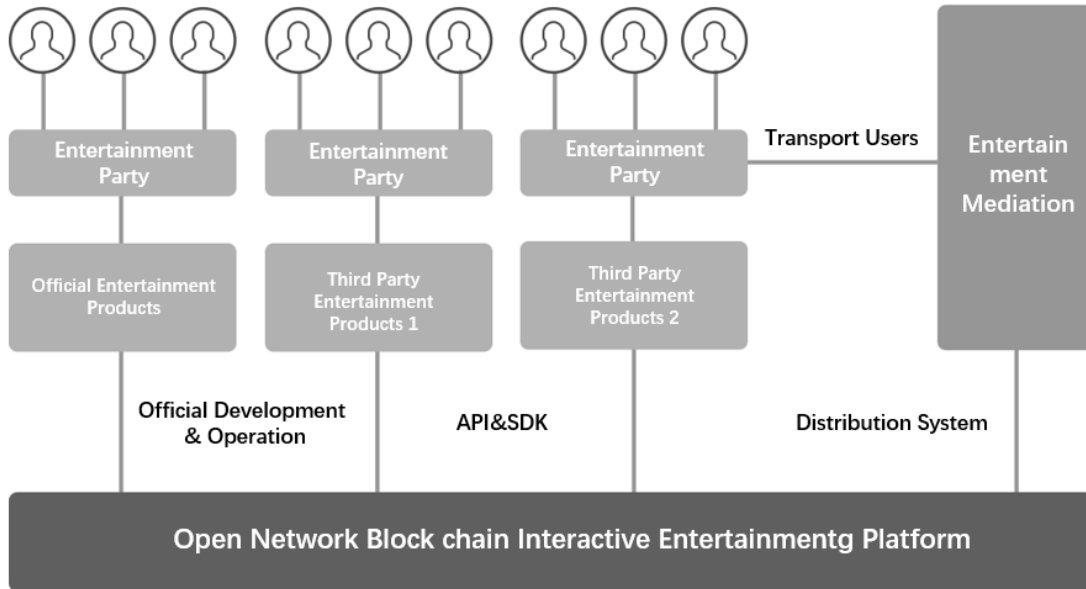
Entertainment Party

Entertainment Party

Entertainment Party

Transport Users

Entertainment Mediation

Official Entertainment Products

Third Party Entertainment Products 1

Third Party Entertainment Products 2

Official Development & Operation

API&SDK

Distribution System

Open Network Block chain Interactive Entertainmentg Platform